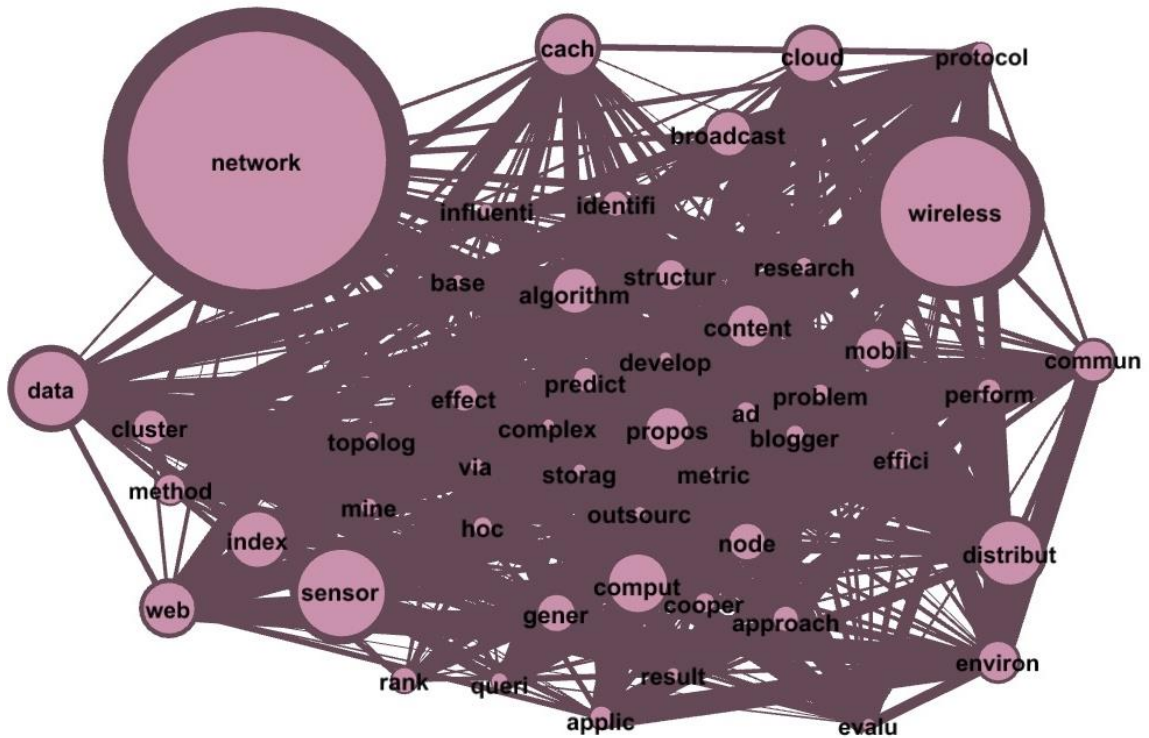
cach
cloud
protocol
network
broadcast
wireless
influenti
identifi
research
base
structur
algorithm
content
mobil
data
commun
develop
predict
effect
problem
perform
ad
cluster
complex
propos
topolog
blogger
effici
via
storag
metric
method
mine
outsourc
hoc
index
node
distribut
sensor
comput
cooper
web
gener
approach
environ
rank
queri
result
applic
evalu